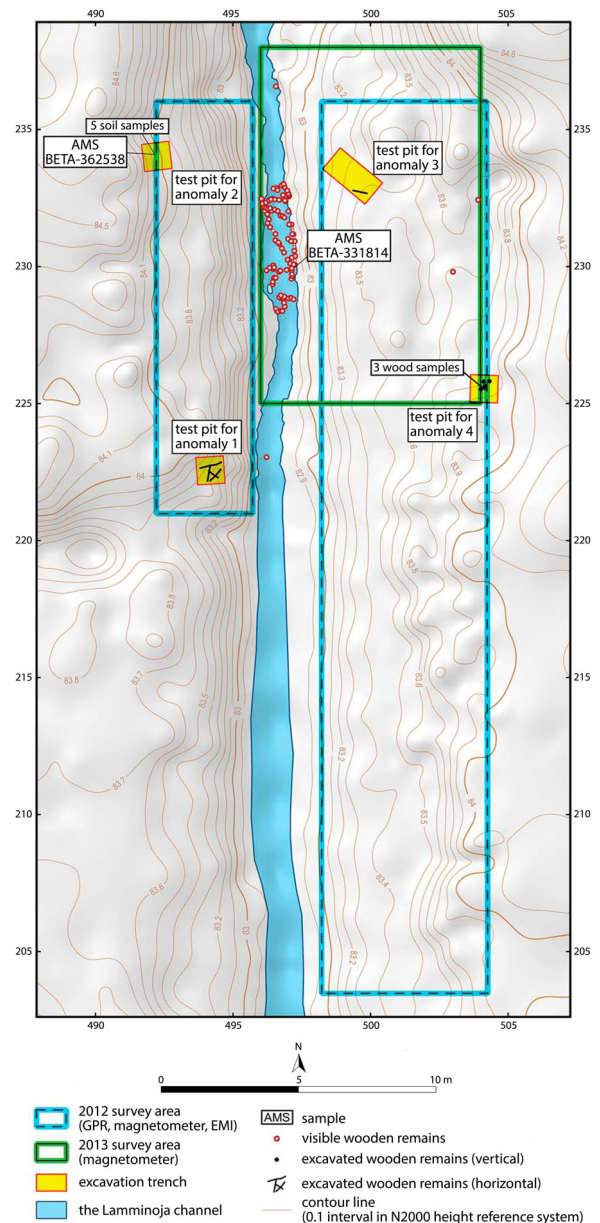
490
495
500
505

235
230
225
220
215
210
205

490
495
500
505

5 soil samples
AMS
BETA-362538
test pit for
anomaly 2
test pit for
anomaly 3
AMS
BETA-331814
3 wood samples
test pit for
anomaly 4
test pit for
anomaly 1

84.6
84.6
84
83.2
83.6
83.8
84.2
84.1
83.8
83.2
83
83.3
84.1
84
82.9
83.2
83.9
83.8
83.7
83.5
83
83.6
83.8
83.7
83.5
83.2
83.5
84
83.6
83.4
83.2
83.2

N
0
5
10 m

2012 survey area
(GPR, magnetometer, EMI)
2013 survey area
(magnetometer)
excavation trench
the Lamminoja channel
AMS sample
visible wooden remains
excavated wooden remains (vertical)
excavated wooden remains (horizontal)
contour line
(0.1 interval in N2000 height reference system)